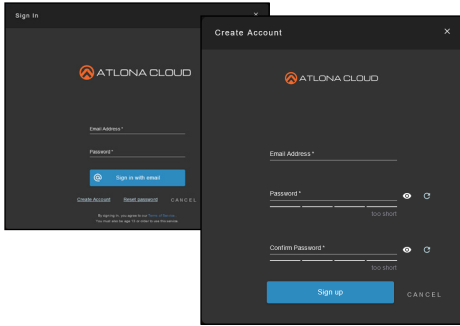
Sign In

×

ATLONA CLOUD

Email Address *

Password *

Sign in with email

Create Account Reset password CANCEL

By signing in, you agree to our Terms of Service. You must also be age 13 in order to use this website.

Create Account

×

ATLONA CLOUD

Email Address *

Password *

too short

Confirm Password *

too short

Sign up

CANCEL